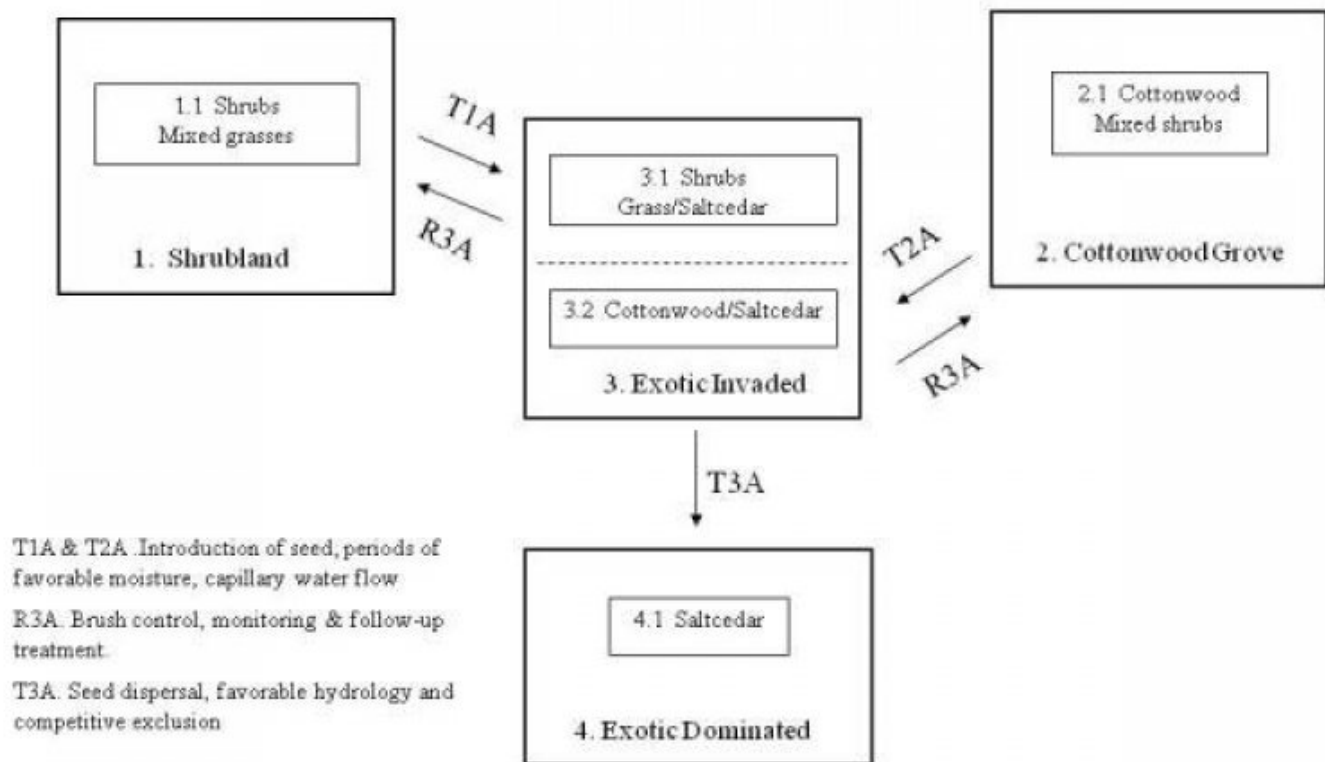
1.1 Shrubs
Mixed grasses

1. Shrubland

T1A

R3A

3.1 Shrubs
Grass/Saltcedar

3.2 Cottonwood/Saltcedar

3. Exotic Invaded

2.1 Cottonwood
Mixed shrubs

2. Cottonwood Grove

T2A

R3A

T3A

T1A & T2A .Introduction of seed, periods of favorable moisture, capillary water flow

R3A. Brush control, monitoring & follow-up treatment.

T3A. Seed dispersal, favorable hydrology and competitive exclusion

4.1 Saltcedar

4. Exotic Dominated